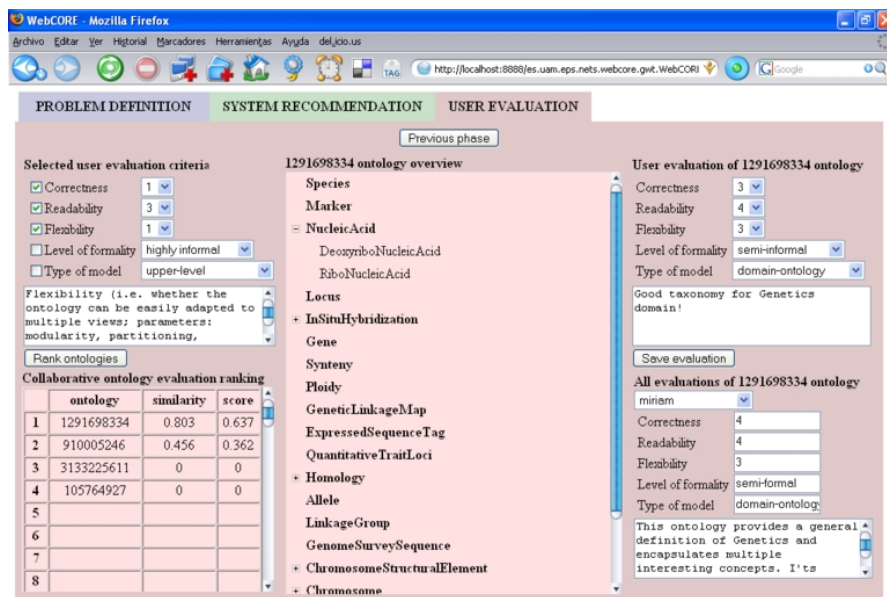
WebCORE - Mozilla Firefox

Archivo Editar Ver Historial Marcadores Herramientas Ayuda del.icio.us

http://localhost:8888/es.uam.eps.nets.webcore.gwt.WebCORI

Google

PROBLEM DEFINITION SYSTEM RECOMMENDATION USER EVALUATION

Previous phase

Selected user evaluation criteria

Correctness 1
Readability 3
Flexibility 1
Level of formality highly informal
Type of model upper-level

Flexibility (i.e. whether the ontology can be easily adapted to multiple views; parameters: modularity, partitioning,

Rank ontologies

Collaborative ontology evaluation ranking

| | ontology | similarity | score |
|---|---|---|---|
| 1 | 1291698334 | 0.803 | 0.637 |
| 2 | 910005246 | 0.456 | 0.362 |
| 3 | 3133225611 | 0 | 0 |
| 4 | 105764927 | 0 | 0 |
| 5 | | | |
| 6 | | | |
| 7 | | | |
| 8 | | | |

1291698334 ontology overview

Species
Marker
NucleicAcid
DeoxyriboNucleicAcid
RiboNucleicAcid
Locus
InSituHybridization
Gene
Synteny
Ploidy
GeneticLinkageMap
ExpressedSequenceTag
QuantitativeTraitLoci
Homology
Allele
LinkageGroup
GenomeSurveySequence
ChromosomeStructuralElement
Chromosome

User evaluation of 1291698334 ontology

Correctness 3
Readability 4
Flexibility 3
Level of formality semi-informal
Type of model domain-ontology

Good taxonomy for Genetics domain!

Save evaluation

All evaluations of 1291698334 ontology

miriam

Correctness 4
Readability 4
Flexibility 3
Level of formality semi-formal
Type of model domain-ontolog

This ontology provides a general definition of Genetics and encapsulates multiple interesting concepts. I'ts